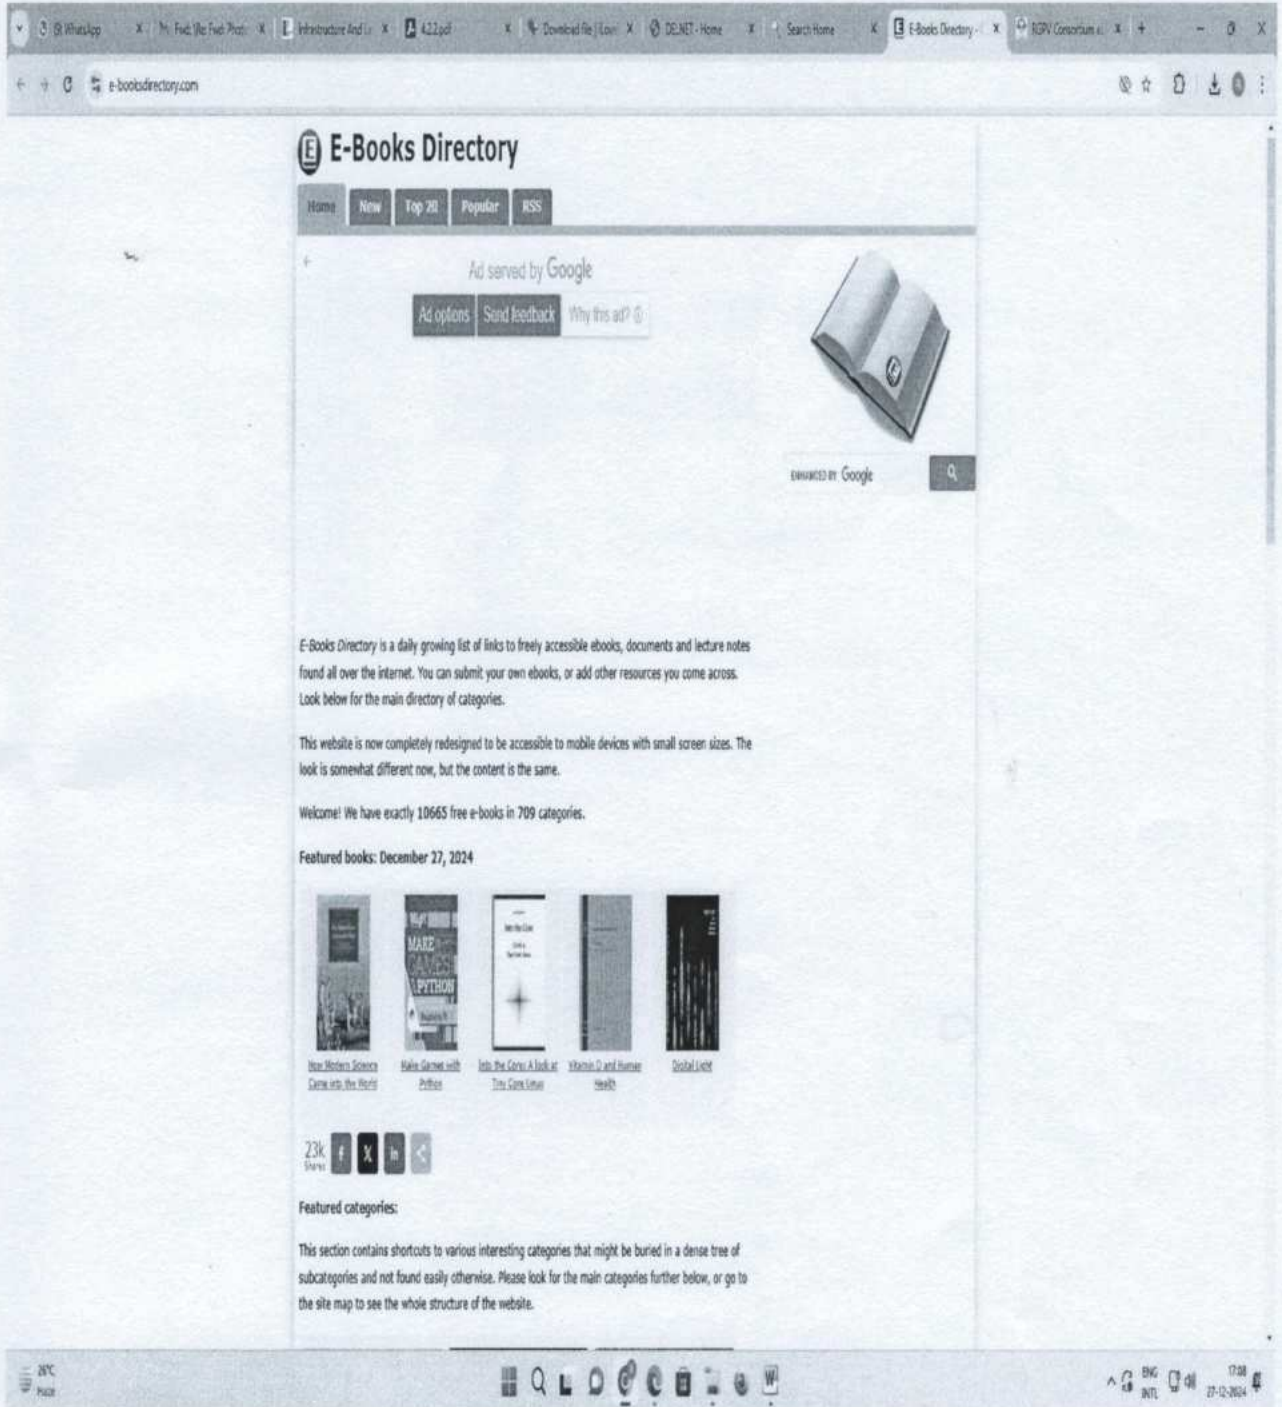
(8) WhatsApp | Fwd: Re: Fwd: Prot | Infrastructure And | 4.2.2.pdf | Download file | DELNET - Home | Search Home | E-Books Directory | RGPV Consortium

e-booksdirectory.com

E-Books Directory

Home | New | Top 20 | Popular | RSS

Ad served by Google

Ad options | Send feedback | Why this ad?

ENHANCED BY Google

E-Books Directory is a daily growing list of links to freely accessible ebooks, documents and lecture notes found all over the internet. You can submit your own ebooks, or add other resources you come across. Look below for the main directory of categories.

This website is now completely redesigned to be accessible to mobile devices with small screen sizes. The look is somewhat different now, but the content is the same.

Welcome! We have exactly 10665 free e-books in 709 categories.

Featured books: December 27, 2024

MAKE GAMES PYTHON

How Modern Science Came into the World | Make Games with Python | Into the Core: A look at Tiny Core Linux | Vitamin D and Human Health | Digital Light

23k Shares | f | X | in | <

Featured categories:

This section contains shortcuts to various interesting categories that might be buried in a dense tree of subcategories and not found easily otherwise. Please look for the main categories further below, or go to the site map to see the whole structure of the website.

26°C Haze

ENG INTL 17:08 27-12-2024